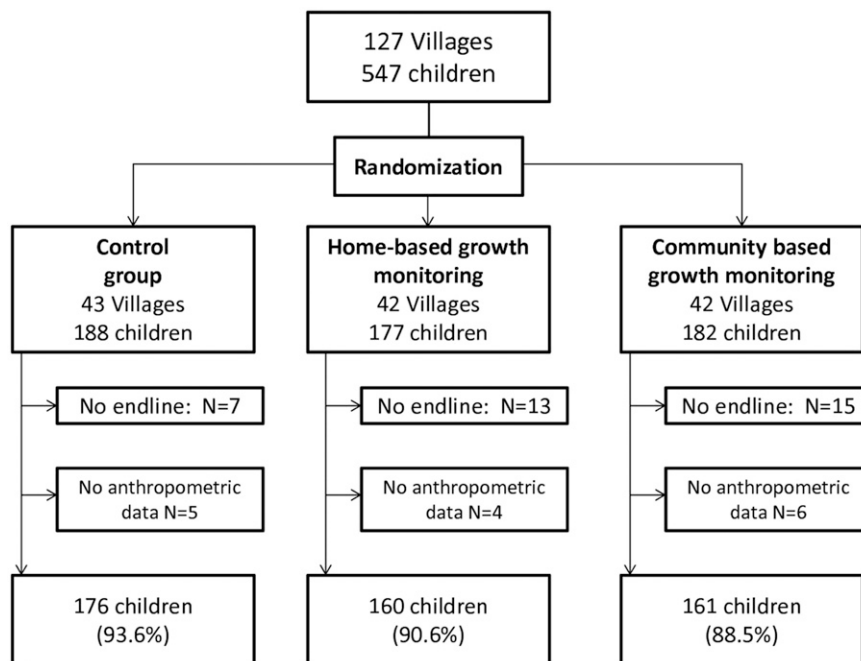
127 Villages
547 children

Randomization

Control group
43 Villages
188 children

Home-based growth monitoring
42 Villages
177 children

Community based growth monitoring
42 Villages
182 children

No endline: N=7

No anthropometric data N=5

No endline: N=13

No anthropometric data N=4

No endline: N=15

No anthropometric data N=6

176 children
(93.6%)

160 children
(90.6%)

161 children
(88.5%)